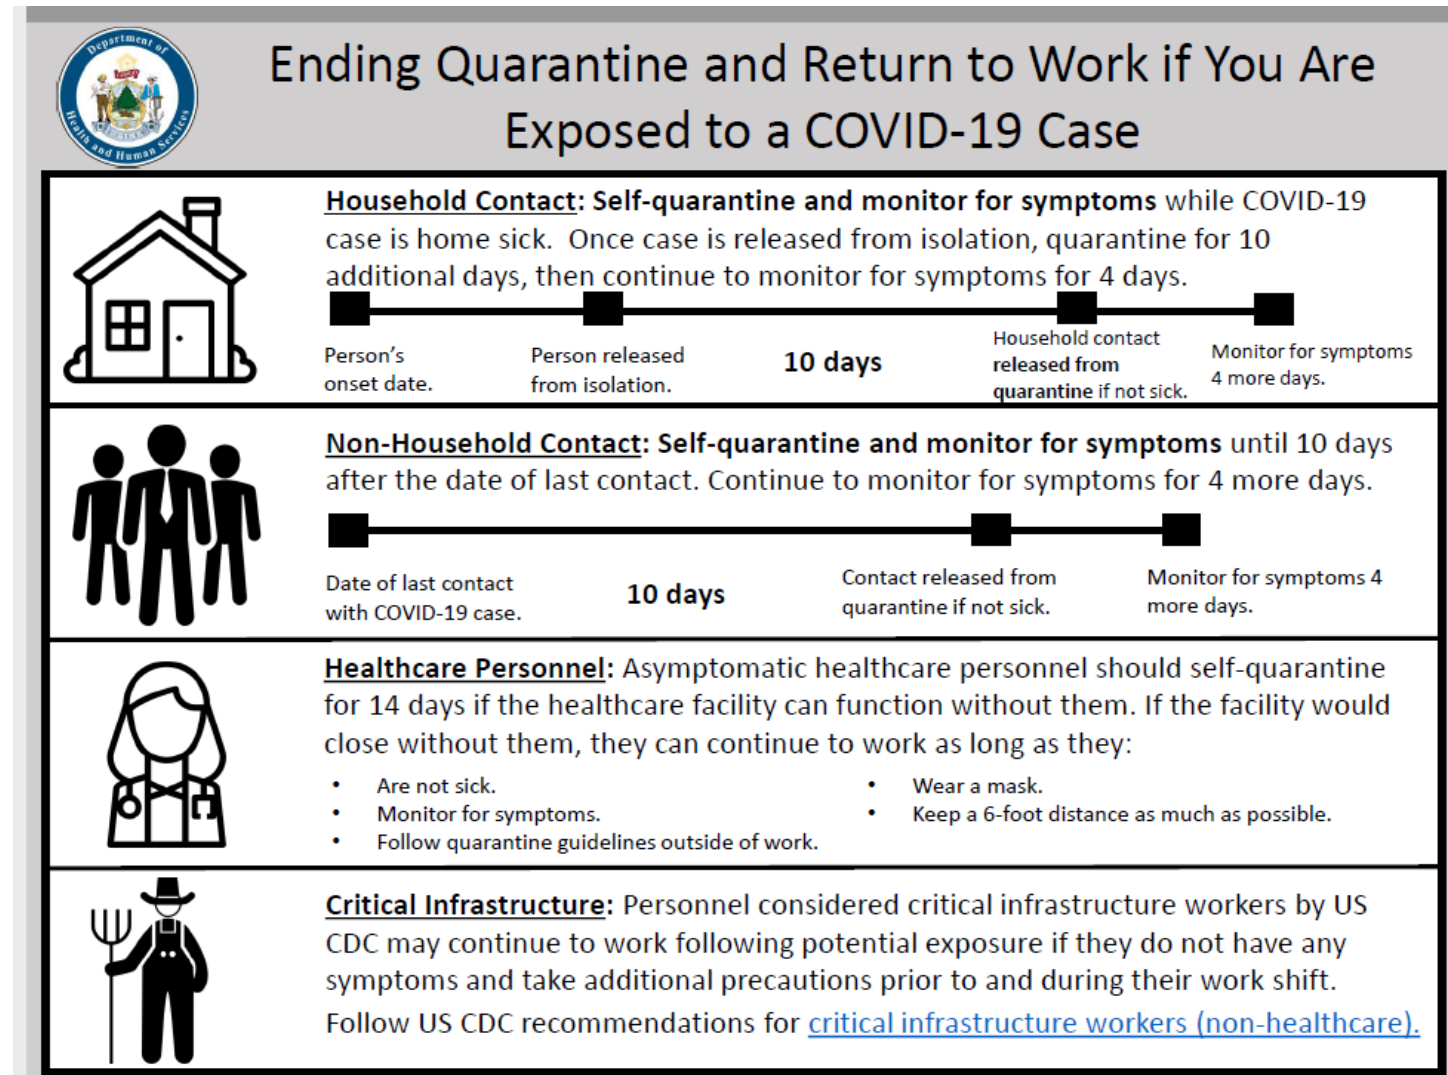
Department of Health and Human Services MAINE

Ending Quarantine and Return to Work if You Are Exposed to a COVID-19 Case

Household Contact: Self-quarantine and monitor for symptoms while COVID-19 case is home sick. Once case is released from isolation, quarantine for 10 additional days, then continue to monitor for symptoms for 4 days.

Person's onset date.

Person released from isolation.

10 days

Household contact released from quarantine if not sick.

Monitor for symptoms 4 more days.

Non-Household Contact: Self-quarantine and monitor for symptoms until 10 days after the date of last contact. Continue to monitor for symptoms for 4 more days.

Date of last contact with COVID-19 case.

10 days

Contact released from quarantine if not sick.

Monitor for symptoms 4 more days.

Healthcare Personnel: Asymptomatic healthcare personnel should self-quarantine for 14 days if the healthcare facility can function without them. If the facility would close without them, they can continue to work as long as they:

- Are not sick.
- Monitor for symptoms.
- Follow quarantine guidelines outside of work.
- Wear a mask.
- Keep a 6-foot distance as much as possible.

Critical Infrastructure: Personnel considered critical infrastructure workers by US CDC may continue to work following potential exposure if they do not have any symptoms and take additional precautions prior to and during their work shift. Follow US CDC recommendations for critical infrastructure workers (non-healthcare).